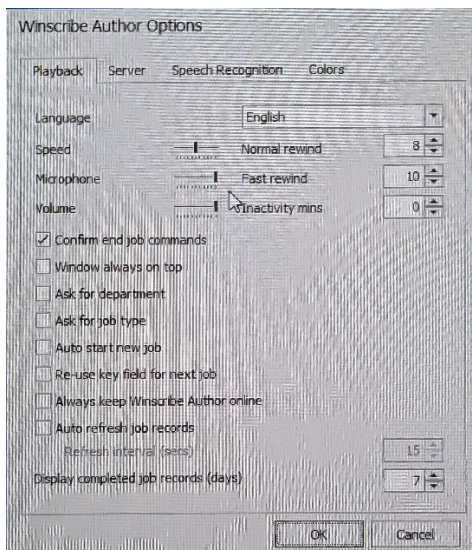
Winscribe Author Options

Playback | Server | Speech Recognition | Colors

Language | English
Speed | Normal rewind | 8
Microphone | Fast rewind | 10
Volume | Inactivity mins | 0

Confirm end job commands
Window always on top
Ask for department
Ask for job type
Auto start new job
Re-use key field for next job
Always keep Winscribe Author online
Auto refresh job records
Refresh interval (secs) | 15
Display completed job records (days) | 7

OK | Cancel